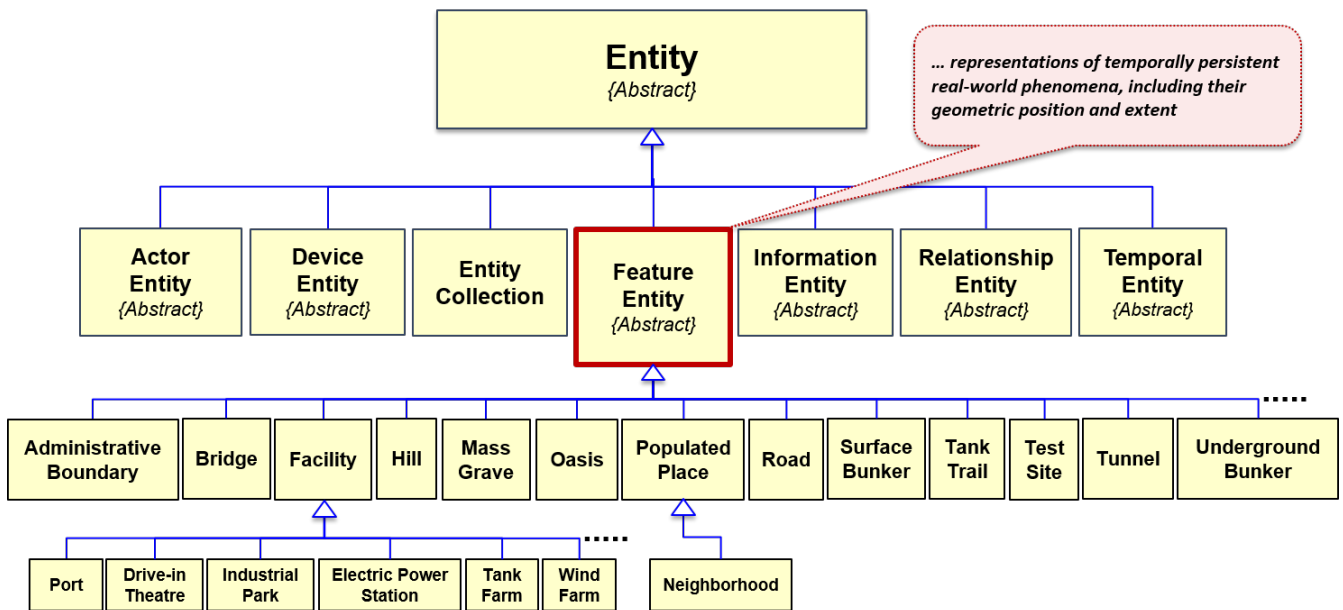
Entity
{Abstract}

… representations of temporally persistent real-world phenomena, including their geometric position and extent

Actor Entity
{Abstract}

Device Entity
{Abstract}

Entity Collection

Feature Entity
{Abstract}

Information Entity
{Abstract}

Relationship Entity
{Abstract}

Temporal Entity
{Abstract}

Administrative Boundary

Bridge

Facility

Hill

Mass Grave

Oasis

Populated Place

Road

Surface Bunker

Tank Trail

Test Site

Tunnel

Underground Bunker

….

Port

Drive-in Theatre

Industrial Park

Electric Power Station

Tank Farm

Wind Farm

….

Neighborhood